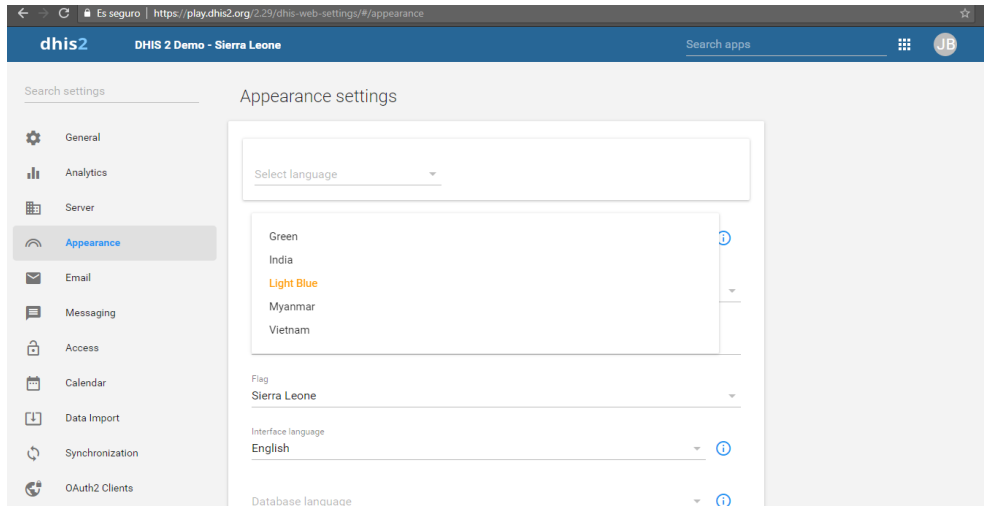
Es seguro | https://play.dhis2.org/2.29/dhis-web-settings/#/appearance

dhis2 DHIS 2 Demo - Sierra Leone

Search apps

JB

Search settings

General

Analytics

Server

Appearance

Email

Messaging

Access

Calendar

Data Import

Synchronization

OAuth2 Clients

Appearance settings

Select language

Green

India

Light Blue

Myanmar

Vietnam

Flag

Sierra Leone

Interface language

English

Database language